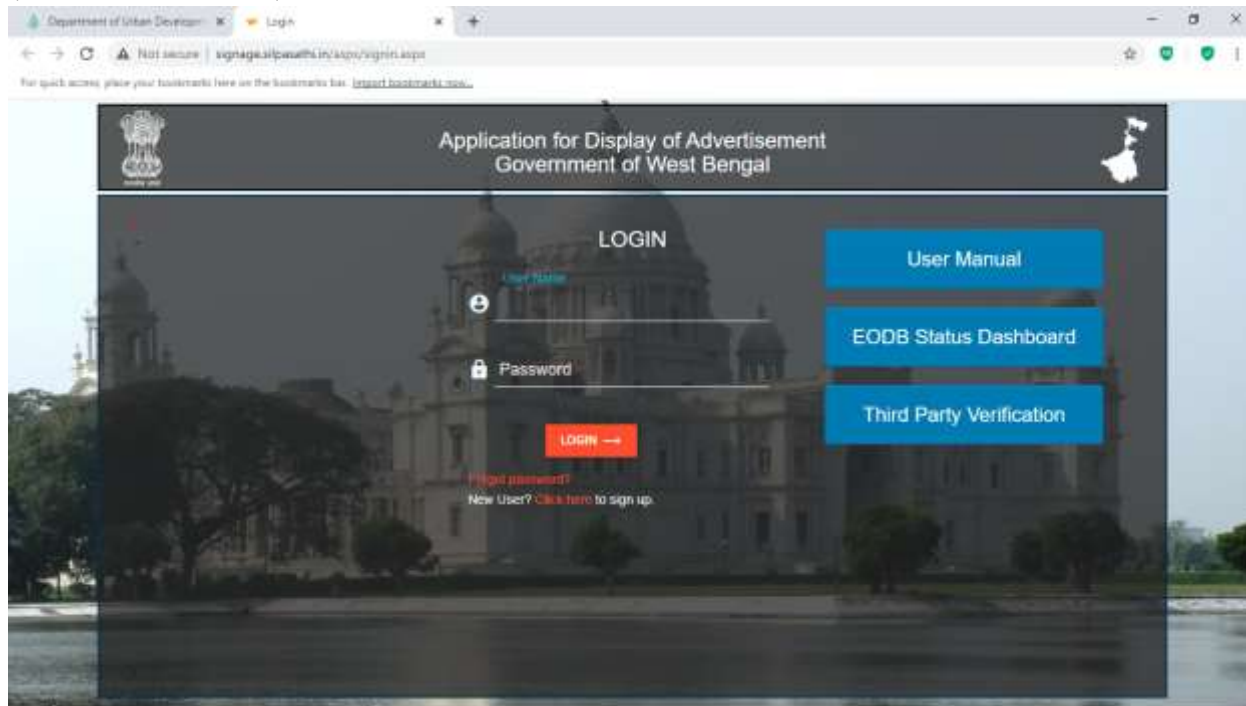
Department of Urban Developm × Login × +

Not secure | signage.silpasathi.in/aspx/signin.aspx

For quick access, place your bookmarks here on the bookmarks bar. Import bookmarks now...

Application for Display of Advertisement
Government of West Bengal

LOGIN

User Name

Password

LOGIN →

Forgot password?
New User? Click here to sign up.

User Manual

EODB Status Dashboard

Third Party Verification